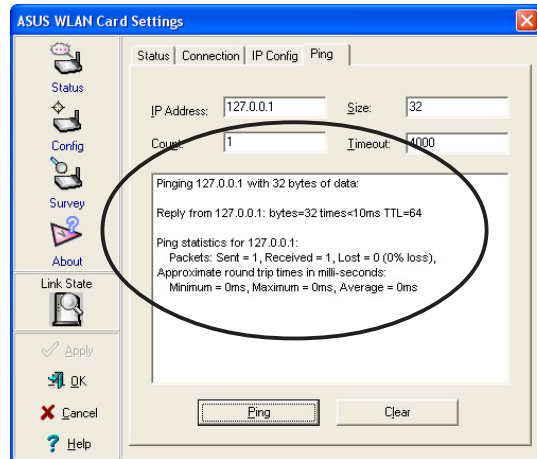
ASUS WLAN Card Settings

Status
Config
Survey
About
Link State

Apply
OK
Cancel
Help

Status | Connection | IP Config | Ping

IP Address: 127.0.0.1
Size: 32
Count: 1
Timeout: 4000

Pinging 127.0.0.1 with 32 bytes of data:

Reply from 127.0.0.1: bytes=32 times<10ms TTL=64

Ping statistics for 127.0.0.1:
Packets: Sent = 1, Received = 1, Lost = 0 (0% loss),
Approximate round trip times in milli-seconds:
Minimum = 0ms, Maximum = 0ms, Average = 0ms

Ping
Clear